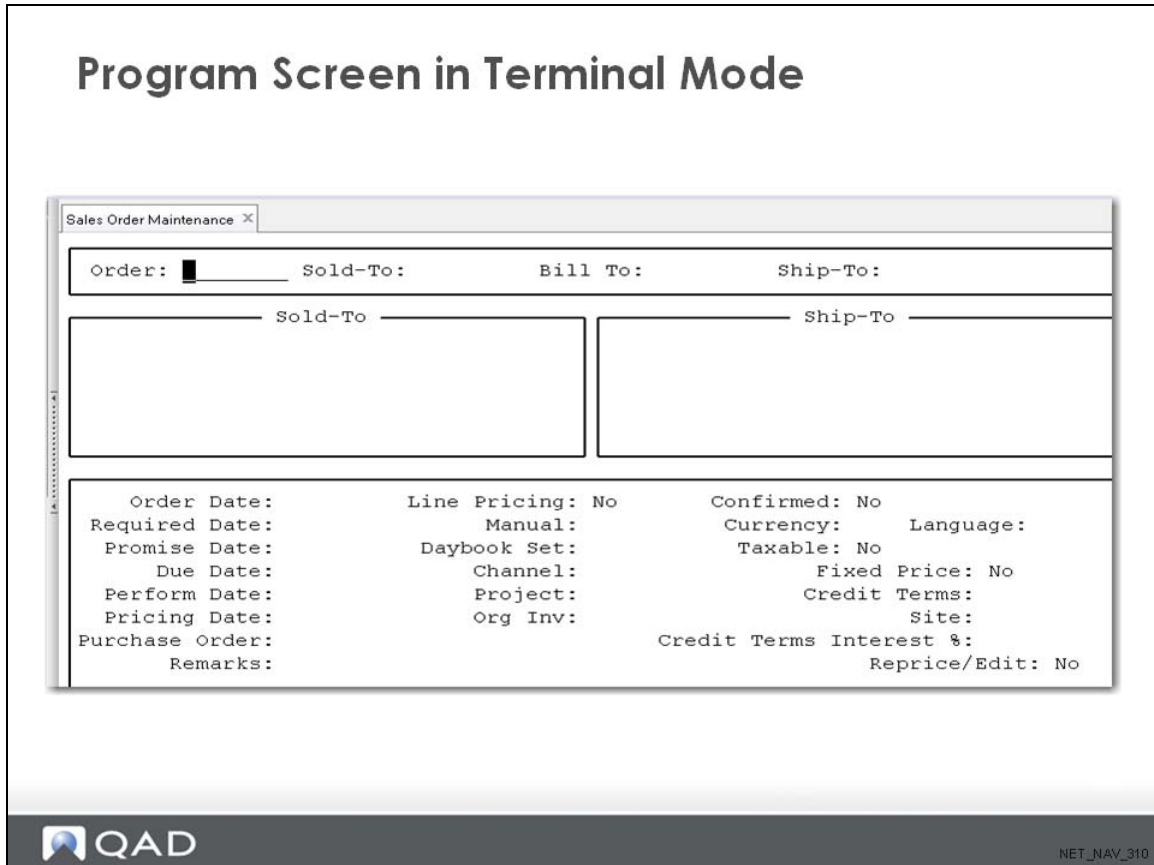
Program Screen in Terminal Mode

Sales Order Maintenance ×

Order: Sold-To: Bill To: Ship-To:

Sold-To

Ship-To

Order Date:
Required Date:
Promise Date:
Due Date:
Perform Date:
Pricing Date:
Purchase Order:
Remarks:

Line Pricing: No
Manual:
Daybook Set:
Channel:
Project:
Org Inv:

Confirmed: No
Currency: Language:
Taxable: No
Fixed Price: No
Credit Terms:
Site:
Credit Terms Interest %:
Reprice/Edit: No

QAD

NET_NAV_310